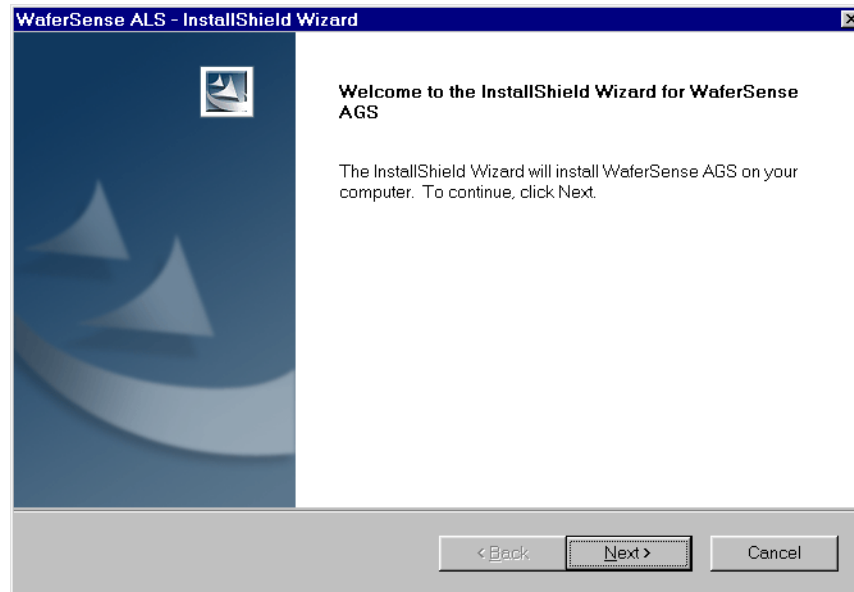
WaferSense ALS - InstallShield Wizard

Welcome to the InstallShield Wizard for WaferSense AGS

The InstallShield Wizard will install WaferSense AGS on your computer. To continue, click Next.

< Back

Next >

Cancel